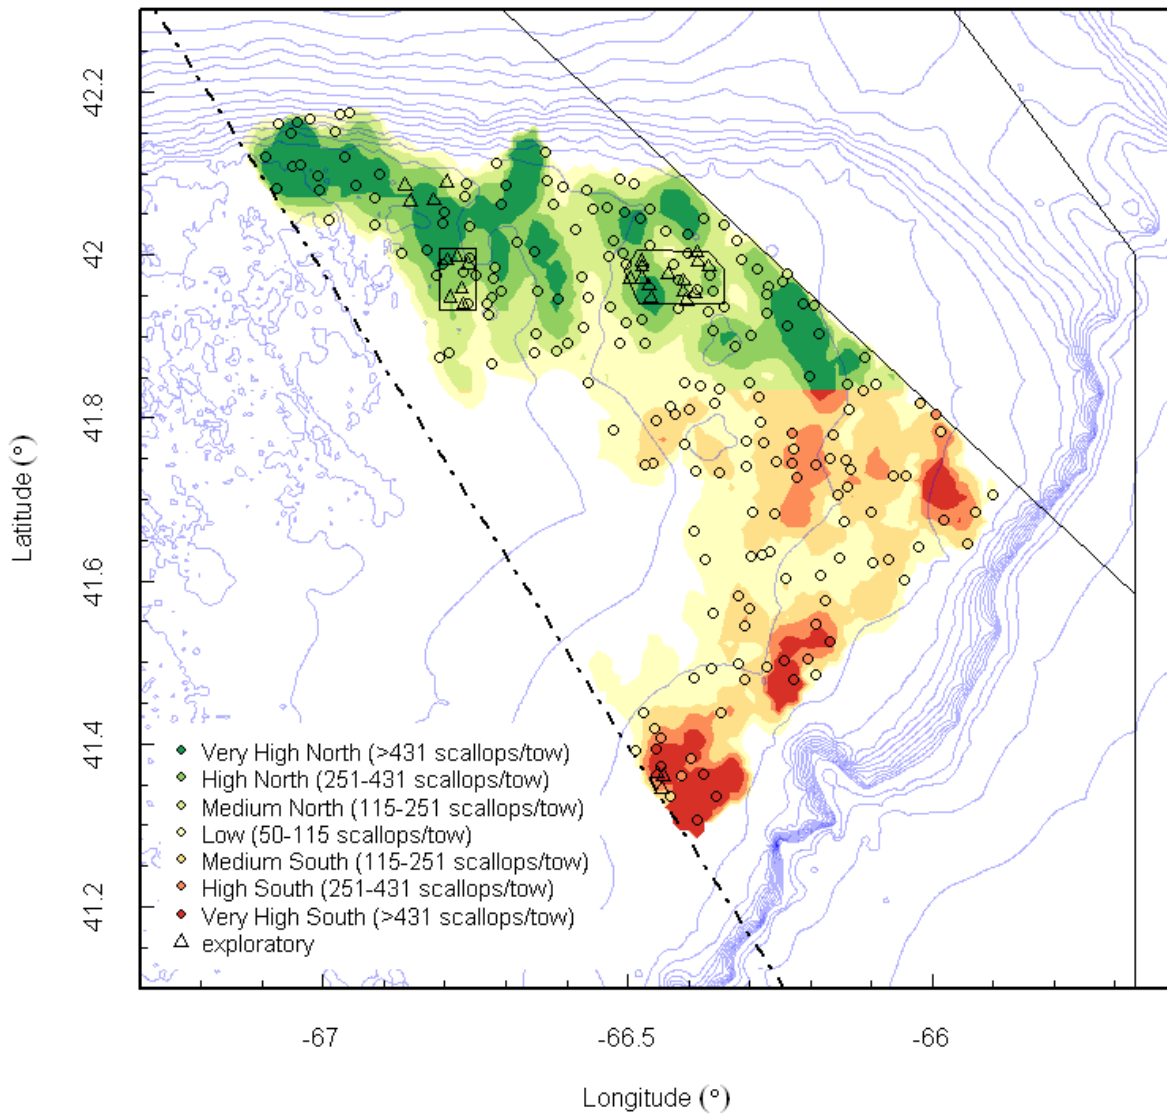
Latitude (°)

42.2
42
41.8
41.6
41.4
41.2

Very High North (>431 scallops/tow)
High North (251-431 scallops/tow)
Medium North (115-251 scallops/tow)
Low (50-115 scallops/tow)
Medium South (115-251 scallops/tow)
High South (251-431 scallops/tow)
Very High South (>431 scallops/tow)
exploratory

-67
-66.5
-66

Longitude (°)